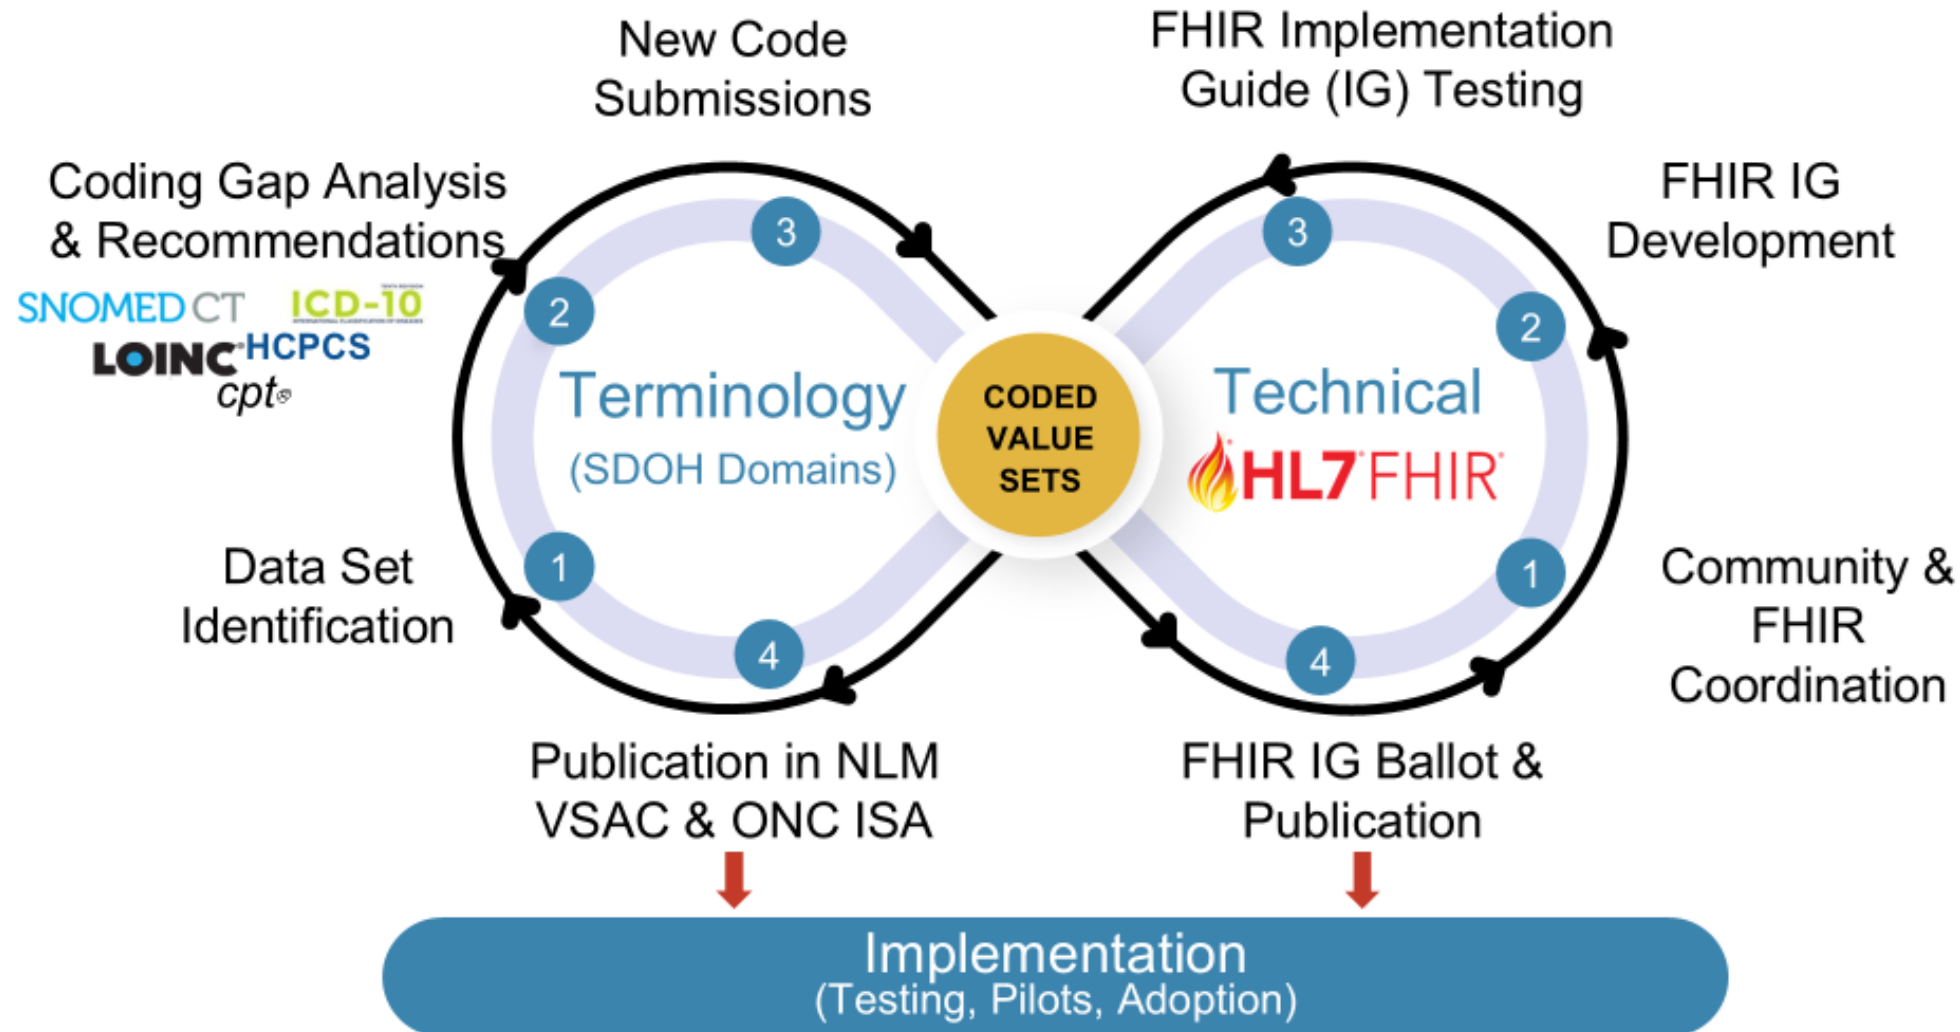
New Code Submissions

FHIR Implementation Guide (IG) Testing

Coding Gap Analysis & Recommendations

SNOMED CT ICD-10

LOINC HCPCS

cpt

FHIR IG Development

2

3

Terminology

(SDOH Domains)

1

4

CODED VALUE SETS

3

2

Technical

HL7 FHIR

1

4

Data Set Identification

Community & FHIR Coordination

Publication in NLM VSAC & ONC ISA

FHIR IG Ballot & Publication

Implementation

(Testing, Pilots, Adoption)